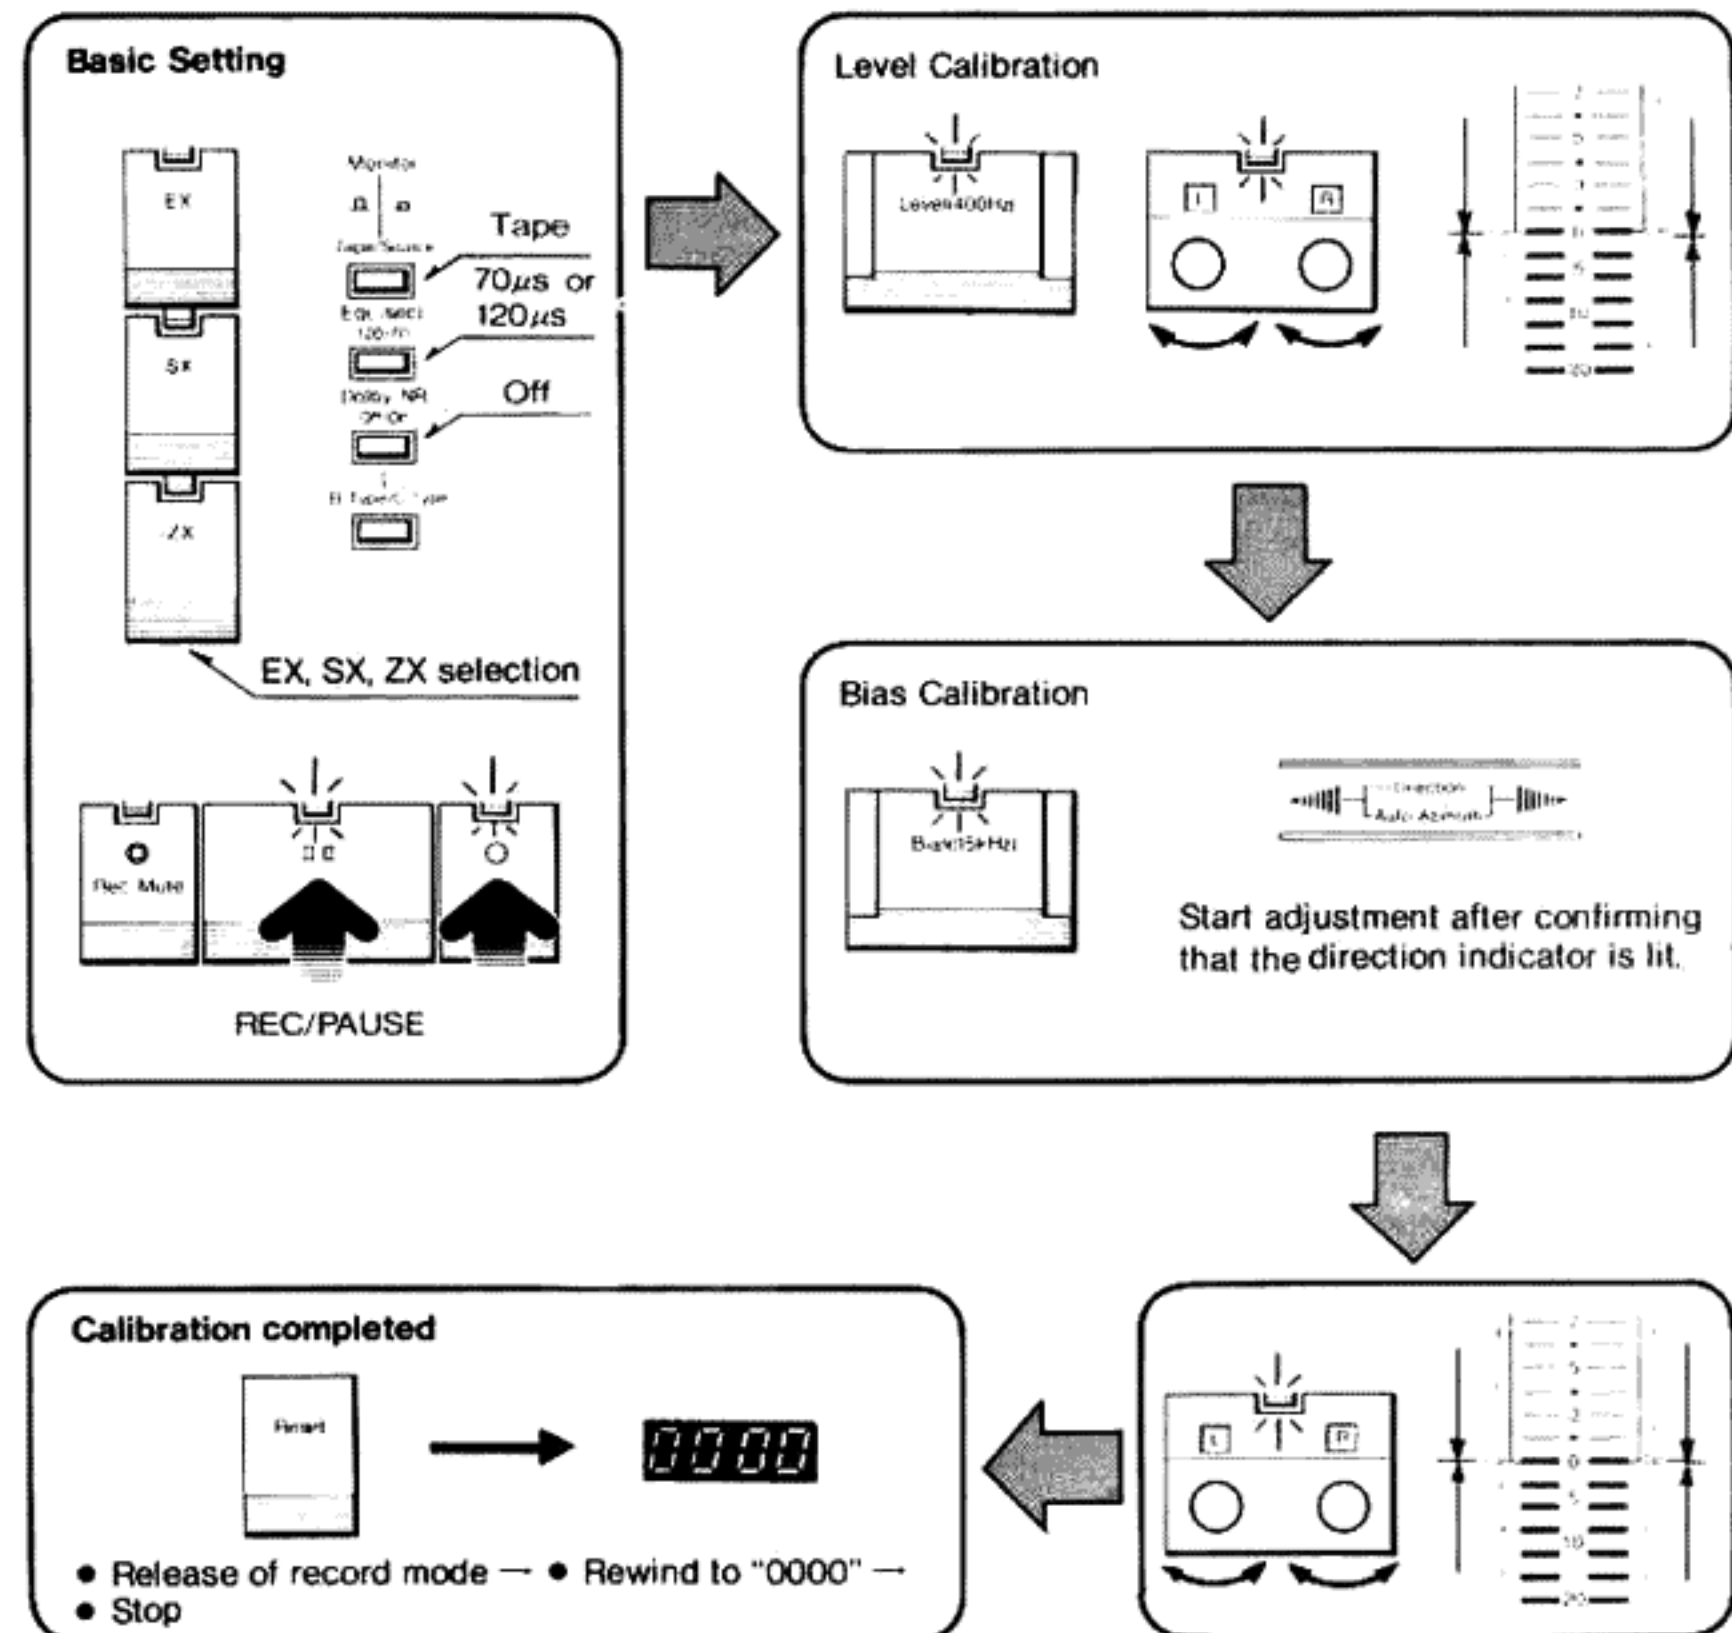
Basic Setting

EX

SX

ZX

Monitor

Tape/Source

Tape

Eq. (sec) 120/70

$70\mu s$ or $120\mu s$

Dolby NR Off/On

Off

B Type/C Type

EX, SX, ZX selection

Rec Mute

REC/PAUSE

Level Calibration

Level 400Hz

L

R

Bias Calibration

Bias 15kHz

Direction

Auto Azimuth

Start adjustment after confirming that the direction indicator is lit.

L

R

Calibration completed

Reset

0000

● Release of record mode → ● Rewind to "0000" →
● Stop